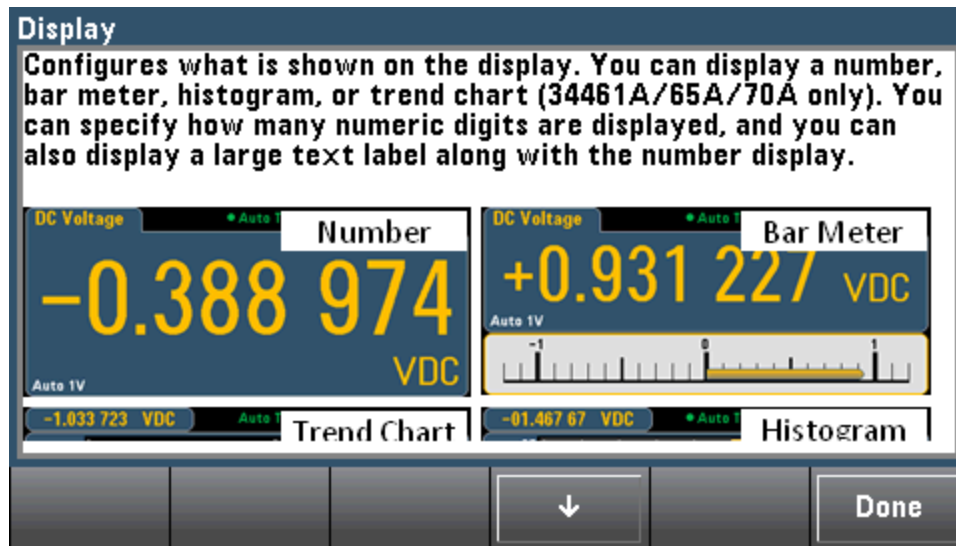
Display

Configures what is shown on the display. You can display a number, bar meter, histogram, or trend chart (34461A/65A/70A only). You can specify how many numeric digits are displayed, and you can also display a large text label along with the number display.

DC Voltage
● Auto T
Number
−0.388 974
VDC
Auto 1V

DC Voltage
● Auto T
Bar Meter
+0.931 227 VDC
Auto 1V
-1
0
1

-1.033 723 VDC
Auto T
Trend Chart

-01.467 67 VDC
● Auto T
Histogram

↓

Done